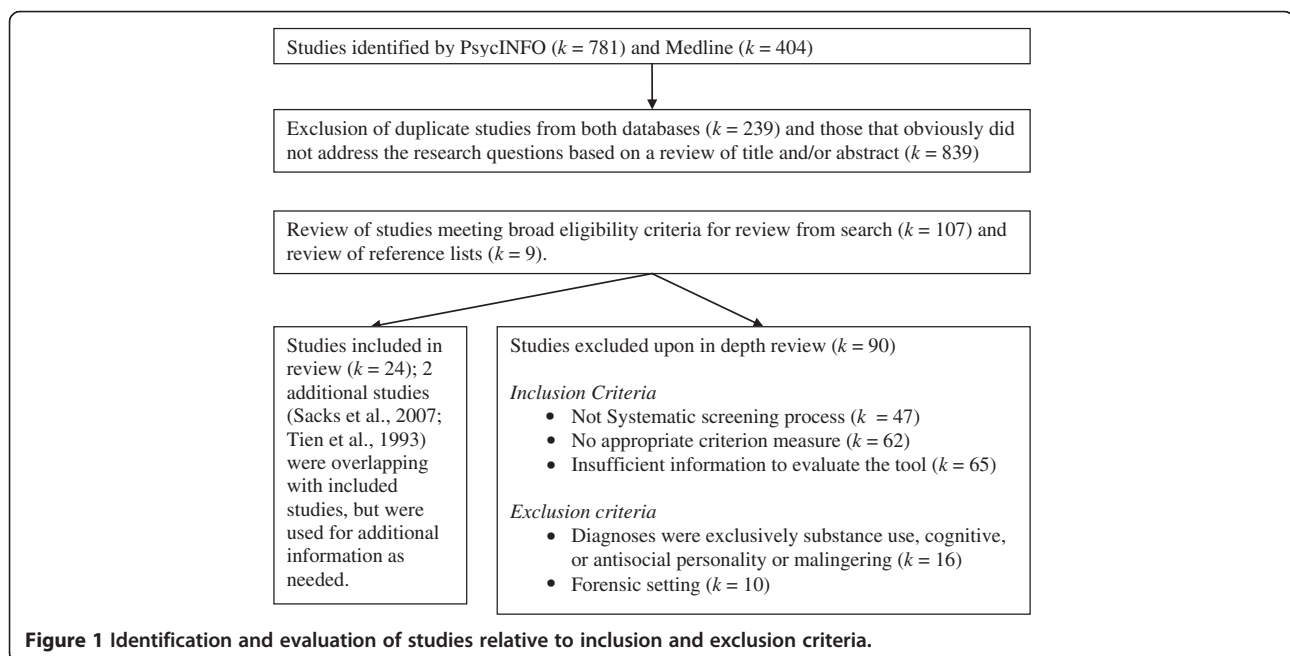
Studies identified by PsycINFO ($k$ = 781) and Medline ($k$ = 404)

Exclusion of duplicate studies from both databases ($k$ = 239) and those that obviously did not address the research questions based on a review of title and/or abstract ($k$ = 839)

Review of studies meeting broad eligibility criteria for review from search ($k$ = 107) and review of reference lists ($k$ = 9).

Studies included in review ($k$ = 24); 2 additional studies (Sacks et al., 2007; Tien et al., 1993) were overlapping with included studies, but were used for additional information as needed.

Studies excluded upon in depth review ($k$ = 90)

*Inclusion Criteria*
- Not Systematic screening process ($k$ = 47)
- No appropriate criterion measure ($k$ = 62)
- Insufficient information to evaluate the tool ($k$ = 65)

*Exclusion criteria*
- Diagnoses were exclusively substance use, cognitive, or antisocial personality or malingering ($k$ = 16)
- Forensic setting ($k$ = 10)

**Figure 1 Identification and evaluation of studies relative to inclusion and exclusion criteria.**